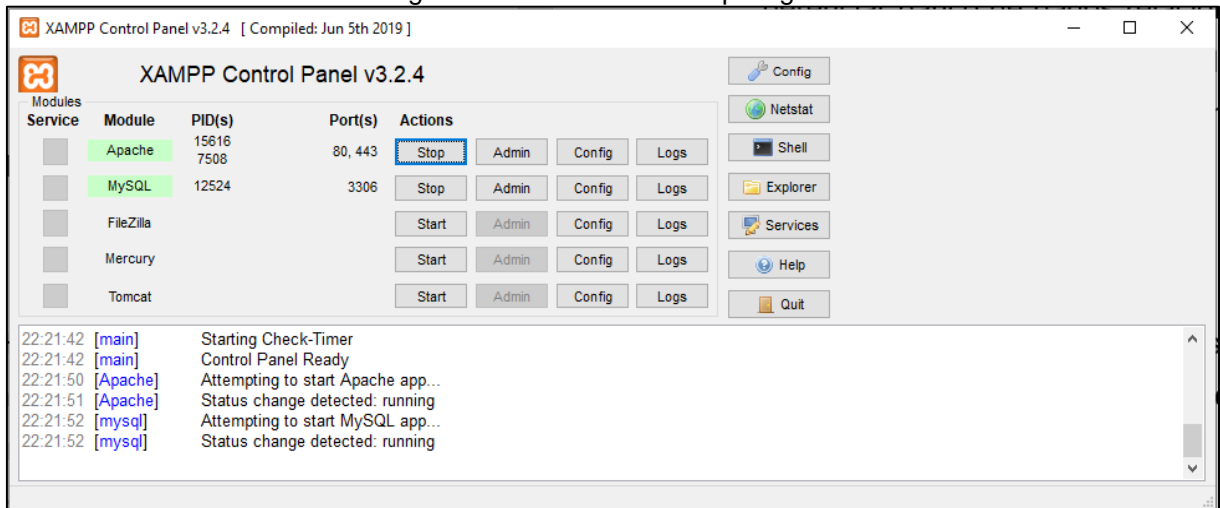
XAMPP Control Panel v3.2.4 [ Compiled: Jun 5th 2019 ]

XAMPP Control Panel v3.2.4

Config

Netstat

Shell

Explorer

Services

Help

Quit

Modules

| Service | Module | PID(s) | Port(s) | Actions | | | |
|---|---|---|---|---|---|---|---|
| | Apache | 15616 7508 | 80, 443 | Stop | Admin | Config | Logs |
| | MySQL | 12524 | 3306 | Stop | Admin | Config | Logs |
| | FileZilla | | | Start | Admin | Config | Logs |
| | Mercury | | | Start | Admin | Config | Logs |
| | Tomcat | | | Start | Admin | Config | Logs |

22:21:42 [main] Starting Check-Timer
22:21:42 [main] Control Panel Ready
22:21:50 [Apache] Attempting to start Apache app...
22:21:51 [Apache] Status change detected: running
22:21:52 [mysql] Attempting to start MySQL app...
22:21:52 [mysql] Status change detected: running